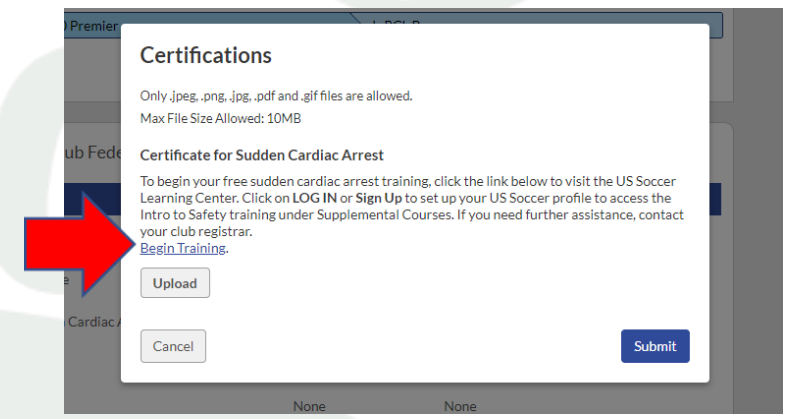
D Premier

L PCL P

Certifications

Only .jpeg, .png, .jpg, .pdf and .gif files are allowed.

Max File Size Allowed: 10MB

ub Fede

Certificate for Sudden Cardiac Arrest

To begin your free sudden cardiac arrest training, click the link below to visit the US Soccer Learning Center. Click on LOG IN or Sign Up to set up your US Soccer profile to access the Intro to Safety training under Supplemental Courses. If you need further assistance, contact your club registrar.
Begin Training.

e

Upload

Cardiac A

Cancel

Submit

None

None